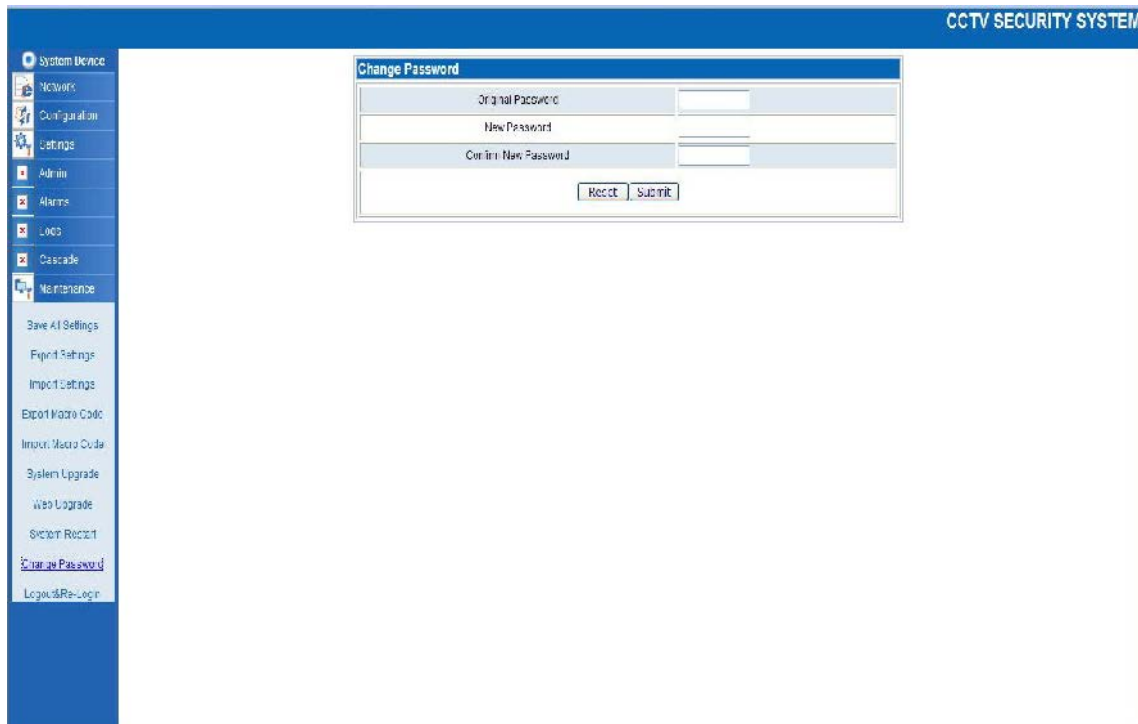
CCTV SECURITY SYSTEM

System Device
Network
Configuration
Settings
Admin
Alarms
Logs
Cascade
Maintenance
Save All Settings
Export Settings
Import Settings
Export Macro Code
Import Macro Code
System Upgrade
Web Upgrade
System Restart
Change Password
Logout&Re-Login

Change Password

Original Password
New Password
Confirm New Password

Reset Submit